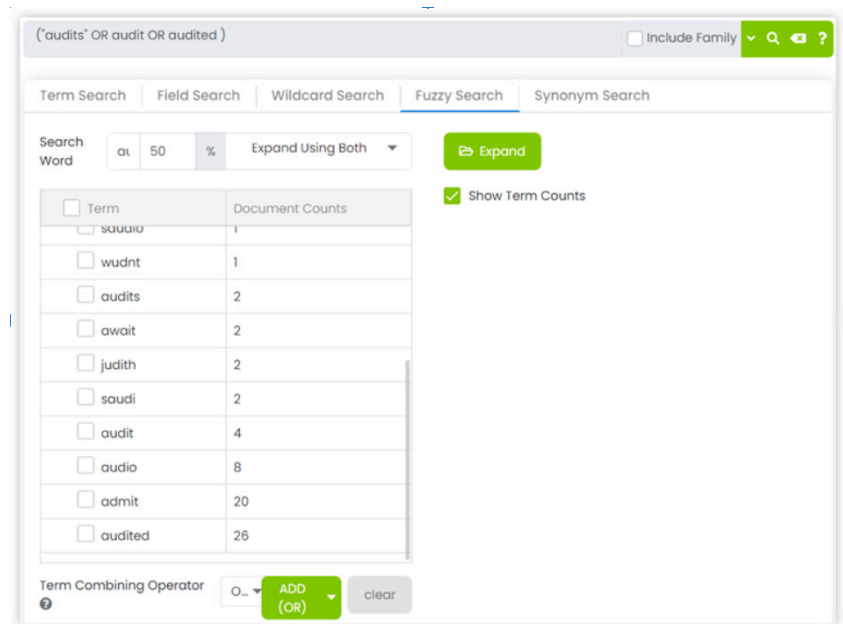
("audits" OR audit OR audited)

Include Family

?

Term Search | Field Search | Wildcard Search | Fuzzy Search | Synonym Search

Search Word au 50 % Expand Using Both

Expand

Show Term Counts

| Term | Document Counts |
|---|---|
| saudio | 1 |
| wudnt | 1 |
| audits | 2 |
| await | 2 |
| judith | 2 |
| saudi | 2 |
| audit | 4 |
| audio | 8 |
| admit | 20 |
| audited | 26 |

Term Combining Operator

O... ADD (OR) clear